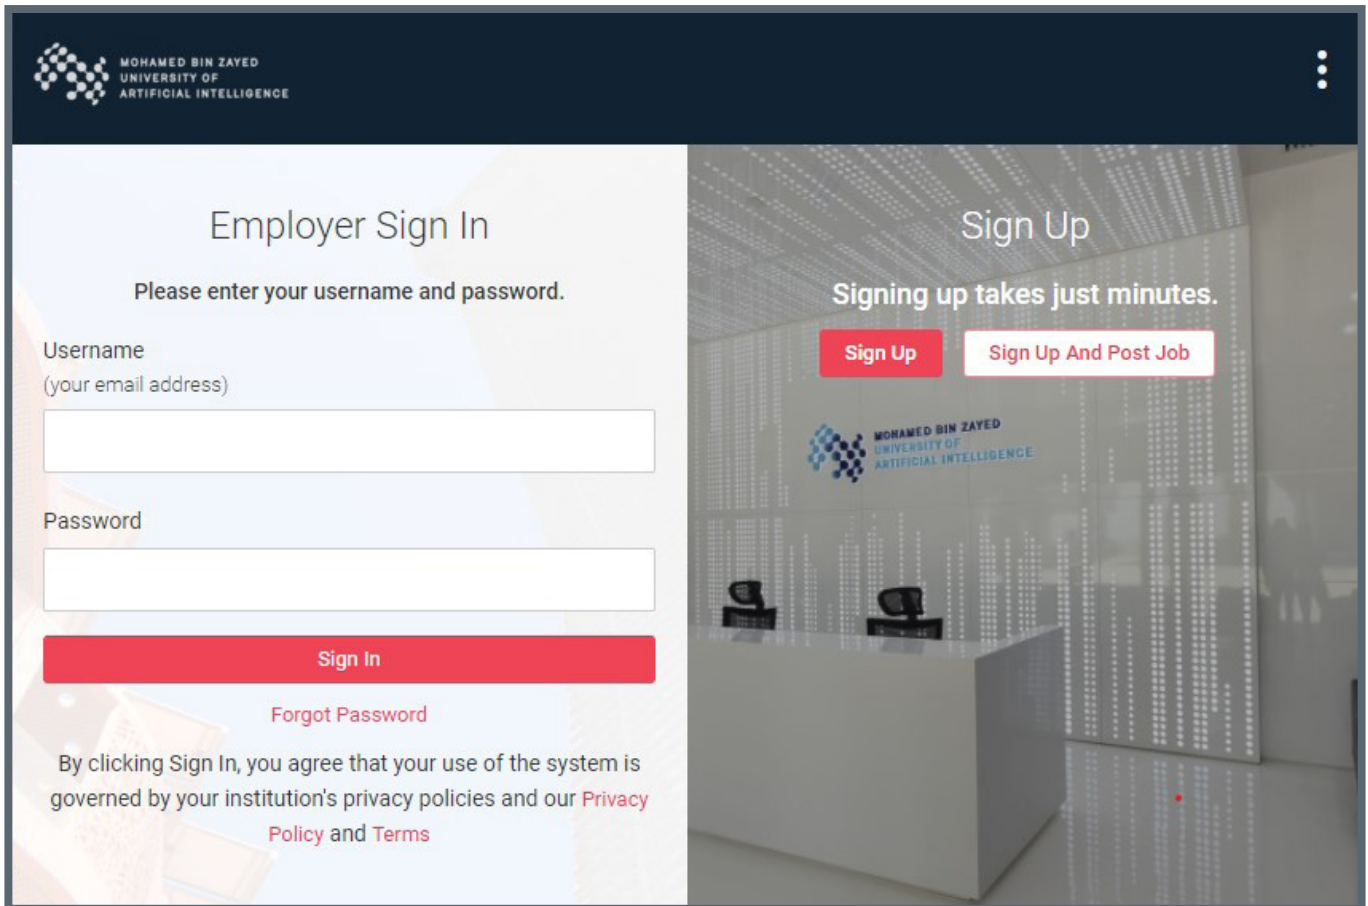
MOHAMED BIN ZAYED
UNIVERSITY OF
ARTIFICIAL INTELLIGENCE

Employer Sign In

Please enter your username and password.

Username
(your email address)

Password

Sign In

Forgot Password

By clicking Sign In, you agree that your use of the system is governed by your institution's privacy policies and our Privacy Policy and Terms

Sign Up

Signing up takes just minutes.

Sign Up

Sign Up And Post Job

MOHAMED BIN ZAYED
UNIVERSITY OF
ARTIFICIAL INTELLIGENCE